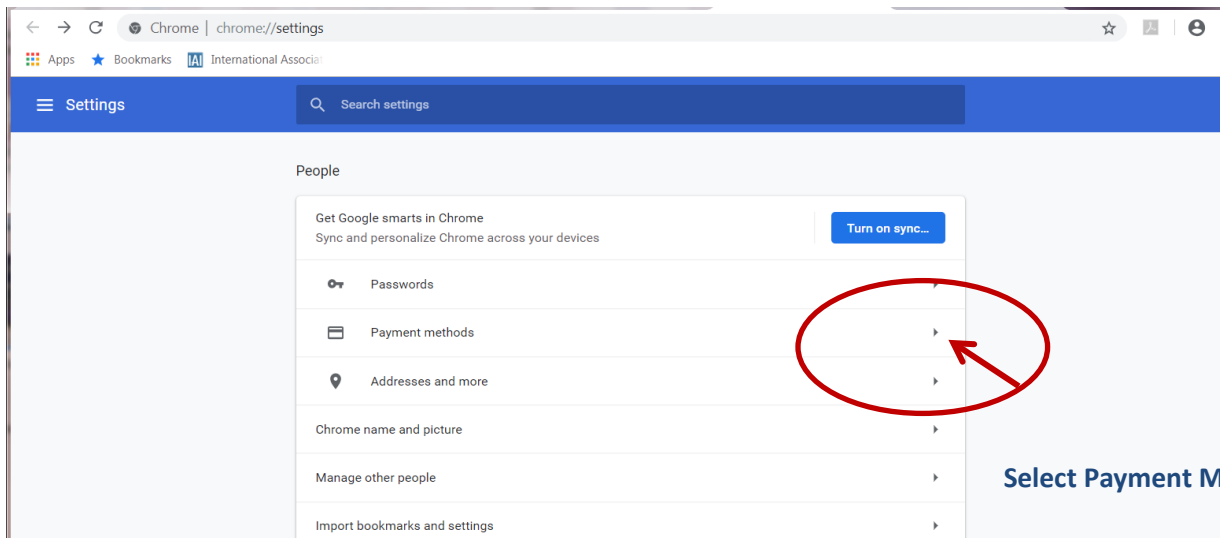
Chrome | chrome://settings

Apps Bookmarks IAI International Associat

Settings

Search settings

People

Get Google smarts in Chrome
Sync and personalize Chrome across your devices

Turn on sync...

Passwords

Payment methods

Addresses and more

Chrome name and picture

Manage other people

Import bookmarks and settings

Select Payment M